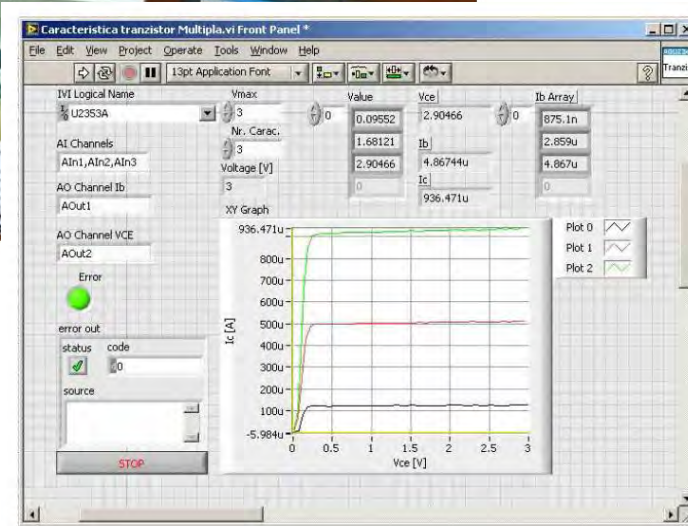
Caracteristica tranzistor Multipla.vi Front Panel *

File Edit View Project Operate Tools Window Help

13pt Application Font

IVI Logical Name
U2353A

Vmax
3

0

Value
0.09552
1.68121
2.90466
0

Vce
2.90466

0

Ib Array
875.1n
2.859u
4.867u
0

Nr. Carac.
3

Voltage [V]
3

Ib
4.86744u

Ic
936.471u

AI Channels
AIn1,AIn2,AIn3

AO Channel Ib
AOut1

AO Channel VCE
AOut2

Error

error out
status
code
0
source

STOP

XY Graph

936.471u
800u
700u
600u
500u
400u
300u
200u
100u
-5.984u

Ic [A]

0
0.5
1
1.5
2
2.5
3

Vce [V]

Plot 0
Plot 1
Plot 2

Tranzi